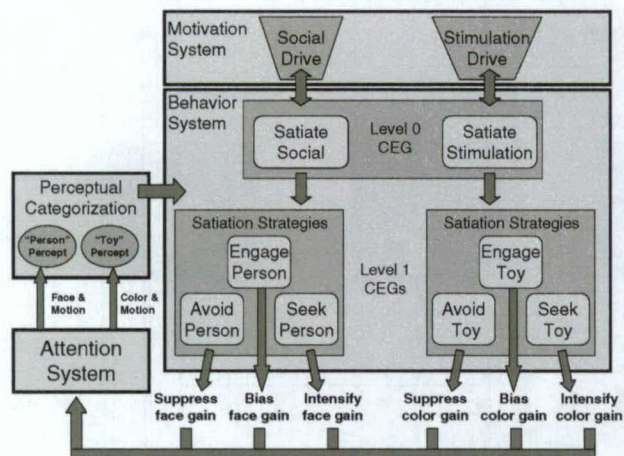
Motivation System

Social Drive

Stimulation Drive

Behavior System

Satiate Social

Level 0 CEG

Satiate Stimulation

Perceptual Categorization

"Person" Percept

"Toy" Percept

Satiation Strategies

Engage Person

Avoid Person

Seek Person

Level 1 CEGs

Satiation Strategies

Engage Toy

Avoid Toy

Seek Toy

Face & Motion

Color & Motion

Attention System

Suppress face gain

Bias face gain

Intensify face gain

Suppress color gain

Bias color gain

Intensify color gain